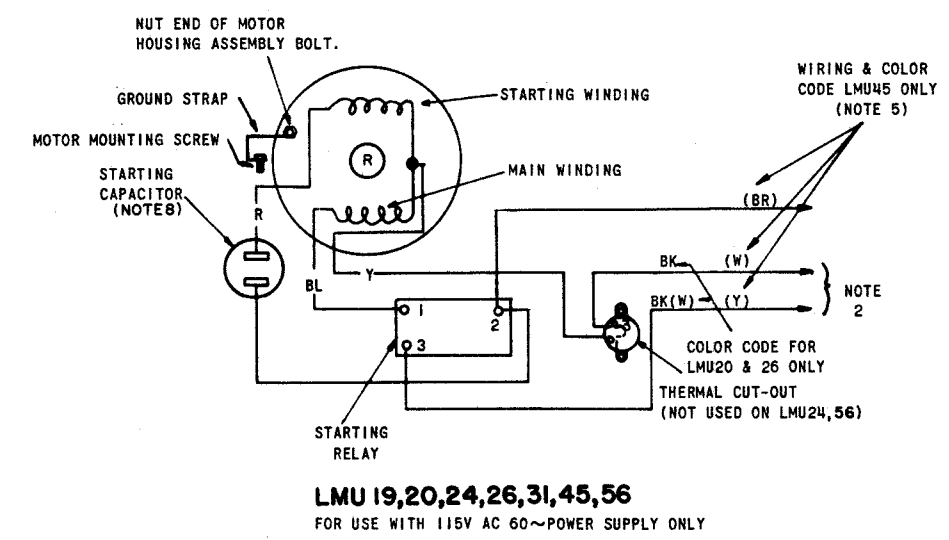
NUT END OF MOTOR HOUSING ASSEMBLY BOLT.

GROUND STRAP

MOTOR MOUNTING SCREW

STARTING CAPACITOR (NOTE8)

R

STARTING WINDING

R

MAIN WINDING

WIRING & COLOR CODE LMU45 ONLY (NOTE 5)

(BR)

BK

(W)

BK(W)

(Y)

NOTE 2

Y

BL

1

2

3

COLOR CODE FOR LMU20 & 26 ONLY

THERMAL CUT-OUT (NOT USED ON LMU24,56)

STARTING RELAY

LMU 19,20,24,26,31,45,56

FOR USE WITH 115V AC 60~POWER SUPPLY ONLY